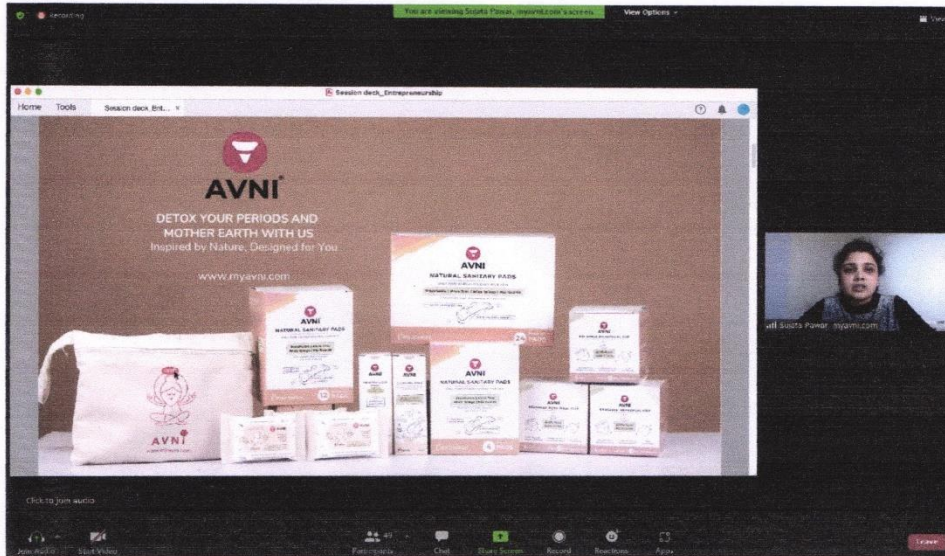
Recording

You are viewing Sujata Pawar, myavni.com's screen

View Options

View

Session deck_Entrepreneurship

Home Tools Session deck_Ent...

AVNI

DETOX YOUR PERIODS AND MOTHER EARTH WITH US

Inspired by Nature, Designed for You

www.myavni.com

AVNI

NATURAL SANITARY PADS

AVNI

NATURAL SANITARY PADS

AVNI

NATURAL SANITARY PADS

AVNI

Sujata Pawar, myavni.com

Click to join audio

Join Audio Start Video Participants Chat Share Screen Record Reactions Apps Leave